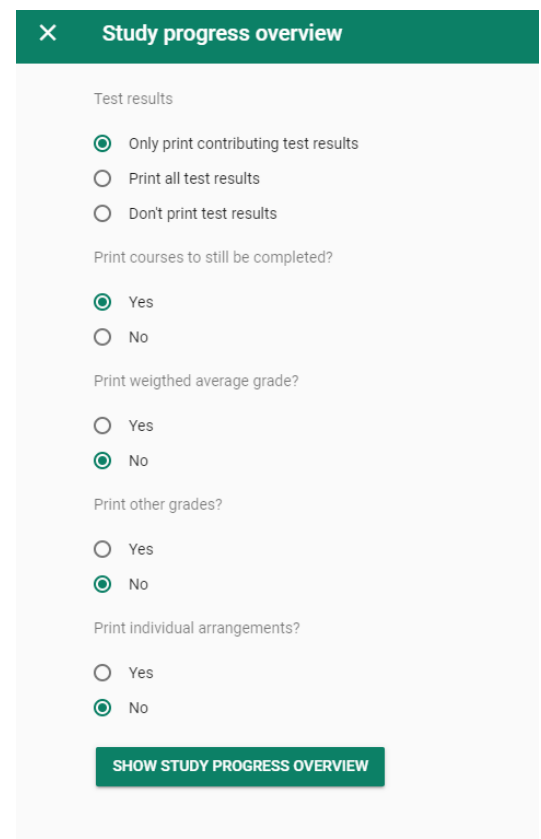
Study progress overview

Test results

Only print contributing test results
Print all test results
Don't print test results

Print courses to still be completed?

Yes
No

Print weigthed average grade?

Yes
No

Print other grades?

Yes
No

Print individual arrangements?

Yes
No

SHOW STUDY PROGRESS OVERVIEW